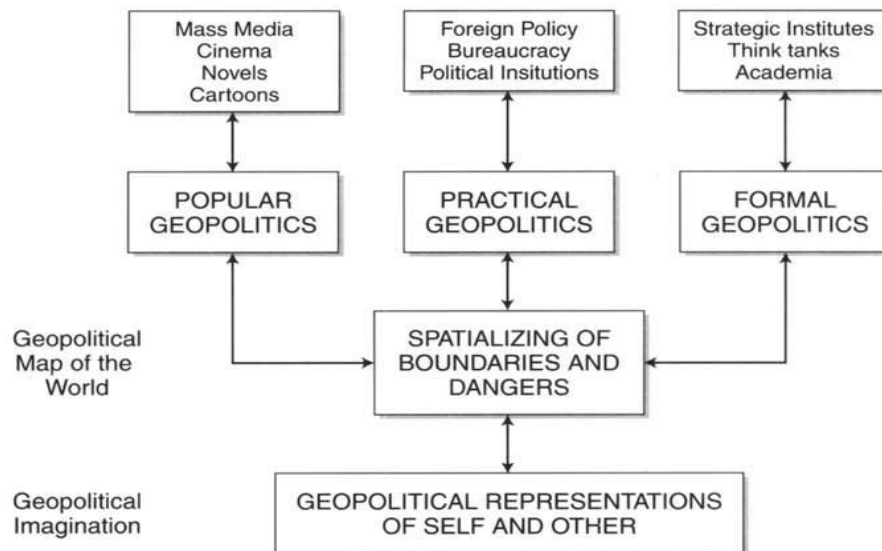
Mass Media
Cinema
Novels
Cartoons

Foreign Policy
Bureaucracy
Political Insitutions

Strategic Institutes
Think tanks
Academia

POPULAR GEOPOLITICS

PRACTICAL GEOPOLITICS

FORMAL GEOPOLITICS

Geopolitical Map of the World

SPATIALIZING OF BOUNDARIES AND DANGERS

Geopolitical Imagination

GEOPOLITICAL REPRESENTATIONS OF SELF AND OTHER